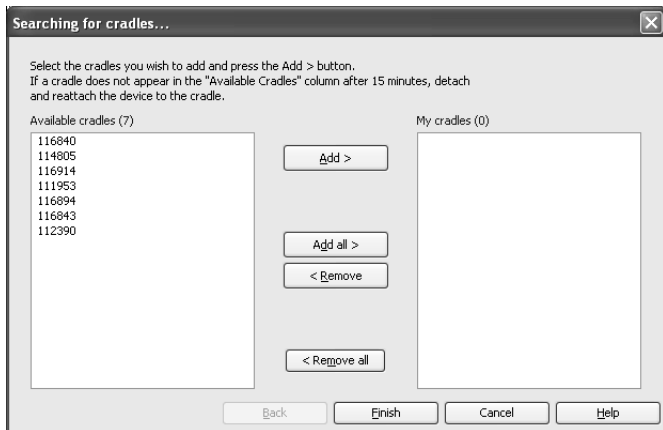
Searching for cradles...

Select the cradles you wish to add and press the Add > button.
If a cradle does not appear in the "Available Cradles" column after 15 minutes, detach and reattach the device to the cradle.

Available cradles (7)

116840
114805
116914
111953
116894
116843
112390

Add >

Add all >

< Remove

< Remove all

My cradles (0)

Back

Finish

Cancel

Help